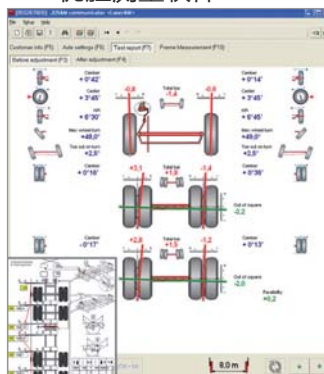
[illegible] JOSAM communicator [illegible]

File Setup Help

Customer info (F5) | Axle settings (F6) | Test report (F7) | Frame Measurement (F10)

Before adjustment (F3) | After adjustment (F4)

Camber
+0°42'

Caster
+3°45'

KPI
+6°30'

Max. wheel turn
+49,0°

Toe out on turn
+2,5°

Camber
+0°16'

-0,8

Total toe
-1,4

-0,6

Camber
+0°14'

Caster
+3°45'

KPI
+6°45'

Max. wheel turn
+49,0°

Toe out on turn
+2,5°

Camber
+0°36'

+3,1

Total toe
+1,8

-1,4

Out of square
-2,2

Camber
-0°17'

+2,8

Total toe
+1,5

-1,2

Camber
+0°13'

Out of square
-2,0

Parallelity
+0,2

8,0 m